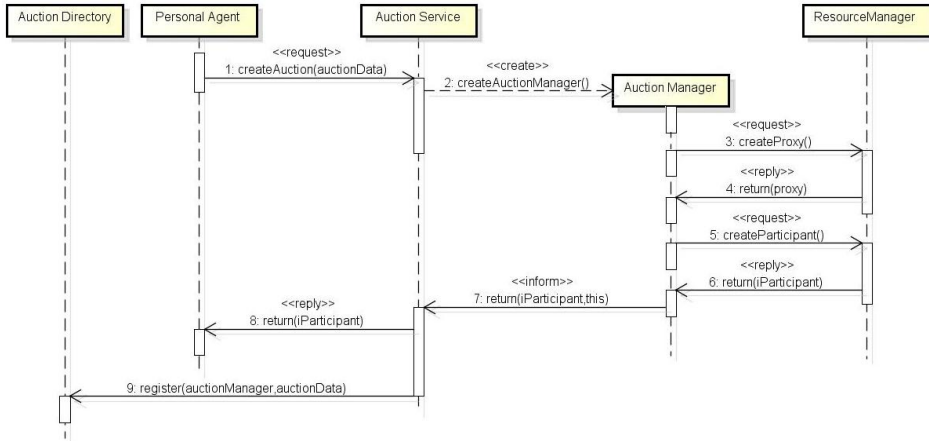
Auction Directory

Personal Agent

Auction Service

ResourceManager

<<request>>
1: createAuction(auctionData)

<<create>>
2: createAuctionManager()

Auction Manager

<<request>>
3: createProxy()

<<reply>>
4: return(proxy)

<<request>>
5: createParticipant()

<<reply>>
6: return(iParticipant)

<<inform>>
7: return(iParticipant,this)

<<reply>>
8: return(iParticipant)

9: register(auctionManager,auctionData)